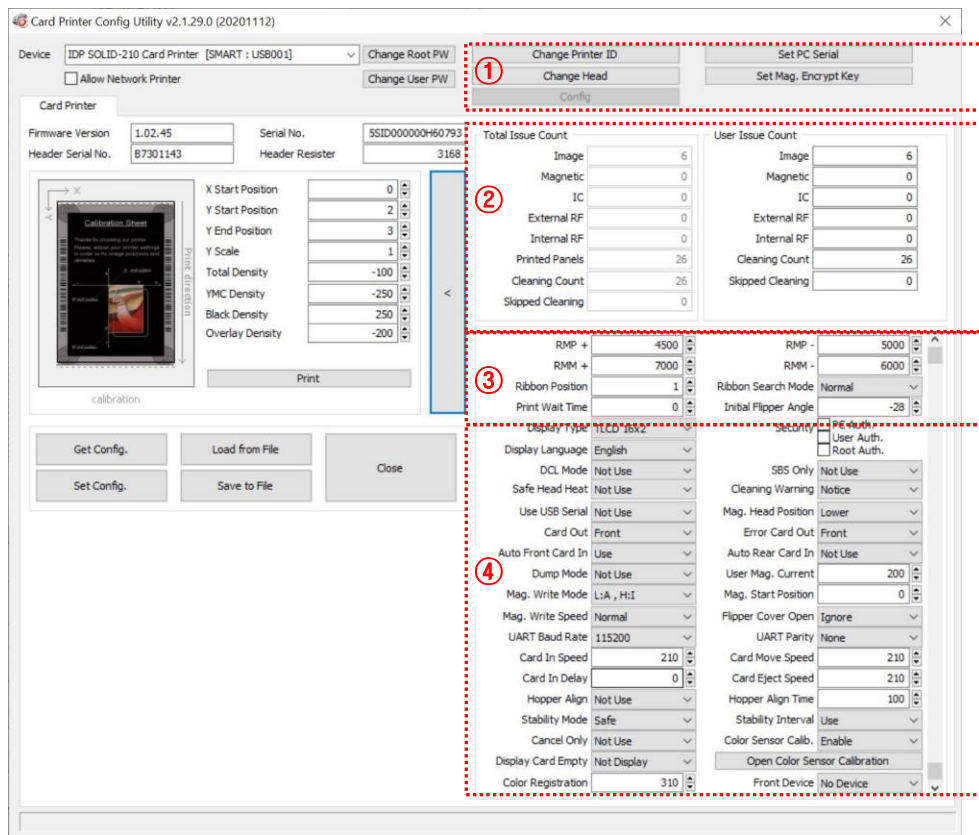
Card Printer Config Utility v2.1.29.0 (20201112)

Device IDP SOLID-210 Card Printer [SMART : USB001]
Change Root PW
Allow Network Printer
Change User PW

①
Change Printer ID
Set PC Serial
Change Head
Set Mag. Encrypt Key
Config

Card Printer

Firmware Version 1.02.45
Serial No. 5SID000000H60793
Header Serial No. B7301143
Header Resister 3168

X
Y
Calibration Sheet
Print direction
calibration

X Start Position 0
Y Start Position 2
Y End Position 3
Y Scale 1
Total Density -100
YMC Density -250
Black Density 250
Overlay Density -200
Print

<

②
Total Issue Count
Image 6
Magnetic 0
IC 0
External RF 0
Internal RF 0
Printed Panels 26
Cleaning Count 26
Skipped Cleaning 0

User Issue Count
Image 6
Magnetic 0
IC 0
External RF 0
Internal RF 0
Cleaning Count 26
Skipped Cleaning 0

③
RMP + 4500
RMP - 5000
RMM + 7000
RMM - 6000
Ribbon Position 1
Ribbon Search Mode Normal
Print Wait Time 0
Initial Flipper Angle -28

Get Config.
Load from File
Close
Set Config.
Save to File

④
Display Type TLCD 16x2
Security PE Auth. User Auth. Root Auth.
Display Language English
DCL Mode Not Use
SBS Only Not Use
Safe Head Heat Not Use
Cleaning Warning Notice
Use USB Serial Not Use
Mag. Head Position Lower
Card Out Front
Error Card Out Front
Auto Front Card In Use
Auto Rear Card In Not Use
Dump Mode Not Use
User Mag. Current 200
Mag. Write Mode L:A , H:I
Mag. Start Position 0
Mag. Write Speed Normal
Flipper Cover Open Ignore
UART Baud Rate 115200
UART Parity None
Card In Speed 210
Card Move Speed 210
Card In Delay 0
Card Eject Speed 210
Hopper Align Not Use
Hopper Align Time 100
Stability Mode Safe
Stability Interval Use
Cancel Only Not Use
Color Sensor Calib. Enable
Display Card Empty Not Display
Open Color Sensor Calibration
Color Registration 310
Front Device No Device